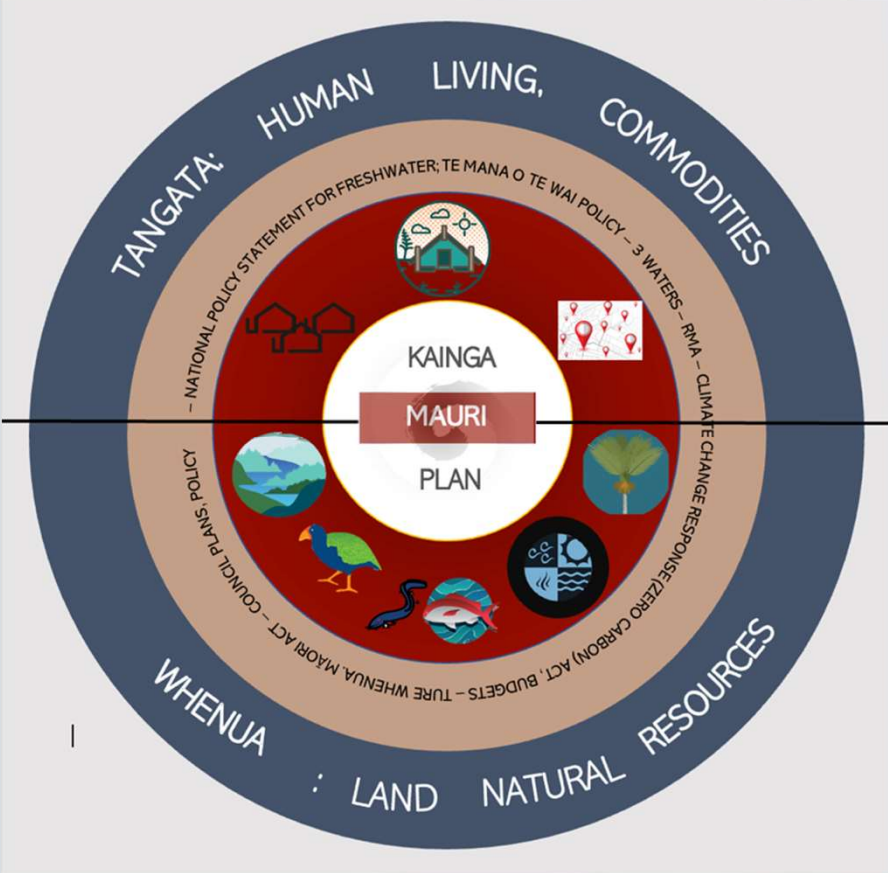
TANGATA: HUMAN LIVING, COMMODITIES

– NATIONAL POLICY STATEMENT FOR FRESHWATER; TE MANA O TE WAI POLICY – 3 WATERS – RMA – CLIMATE CHANGE RESPONSE (ZERO CARBON) ACT, BUDGETS – TURE WHENUA MĀORI ACT – COUNCIL PLANS, POLICY

KAINGA

MAURI

PLAN

WHENUA : LAND NATURAL RESOURCES